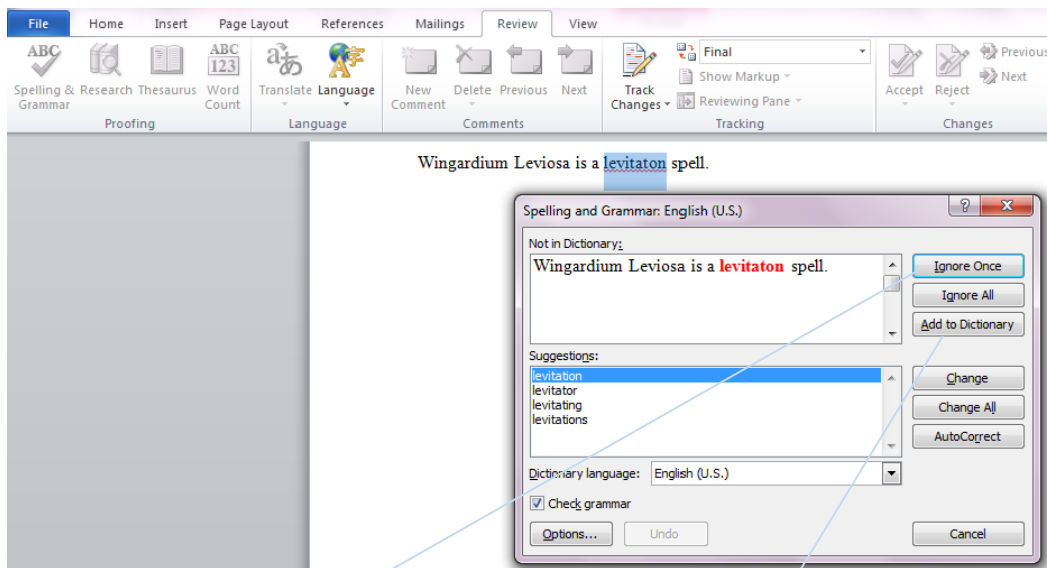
File Home Insert Page Layout References Mailings Review View

ABC Spelling & Grammar Research Thesaurus ABC 123 Word Count
Proofing

Translate Language
Language

New Comment Delete Previous Next
Comments

Track Changes Final Show Markup Reviewing Pane
Tracking

Accept Reject Previous Next
Changes

Wingardium Leviosa is a levitaton spell.

Spelling and Grammar: English (U.S.)

Not in Dictionary:

Wingardium Leviosa is a levitaton spell.

Ignore Once
Ignore All
Add to Dictionary

Suggestions:

levitation
levitator
levitating
levitations

Change
Change All
AutoCorrect

Dictionary language: English (U.S.)

Check grammar

Options... Undo Cancel